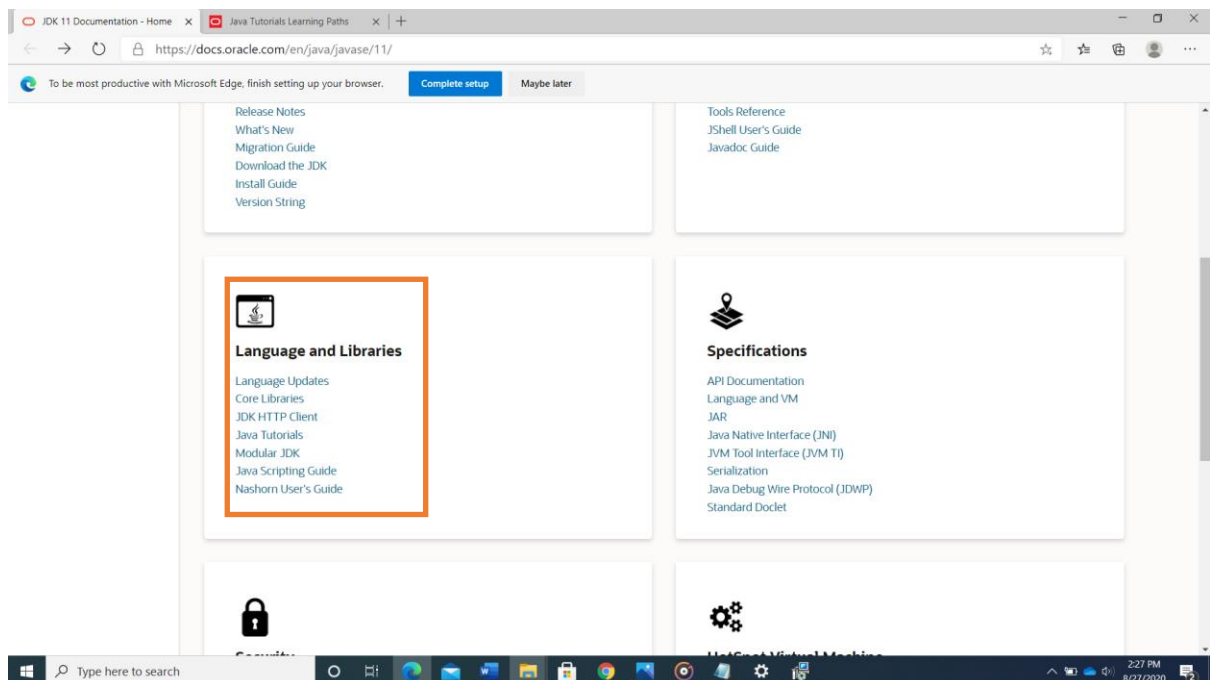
JDK 11 Documentation - Home
Java Tutorials Learning Paths

https://docs.oracle.com/en/java/javase/11/

To be most productive with Microsoft Edge, finish setting up your browser.
Complete setup
Maybe later

Release Notes
What's New
Migration Guide
Download the JDK
Install Guide
Version String

Tools Reference
JShell User's Guide
Javadoc Guide

Language and Libraries
Language Updates
Core Libraries
JDK HTTP Client
Java Tutorials
Modular JDK
Java Scripting Guide
Nashorn User's Guide

Specifications
API Documentation
Language and VM
JAR
Java Native Interface (JNI)
JVM Tool Interface (JVM TI)
Serialization
Java Debug Wire Protocol (JDWP)
Standard Doclet

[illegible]

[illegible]

Type here to search
2:27 PM
8/27/2020